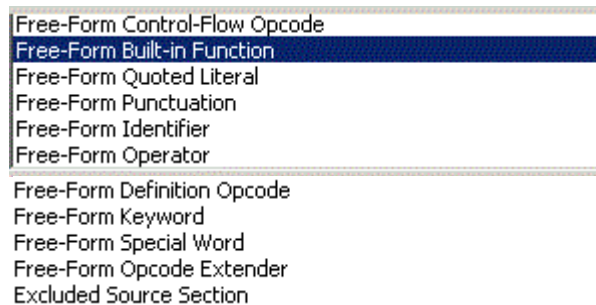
Free-Form Control-Flow Opcode
Free-Form Built-in Function
Free-Form Quoted Literal
Free-Form Punctuation
Free-Form Identifier
Free-Form Operator

Free-Form Definition Opcode
Free-Form Keyword
Free-Form Special Word
Free-Form Opcode Extender
Excluded Source Section